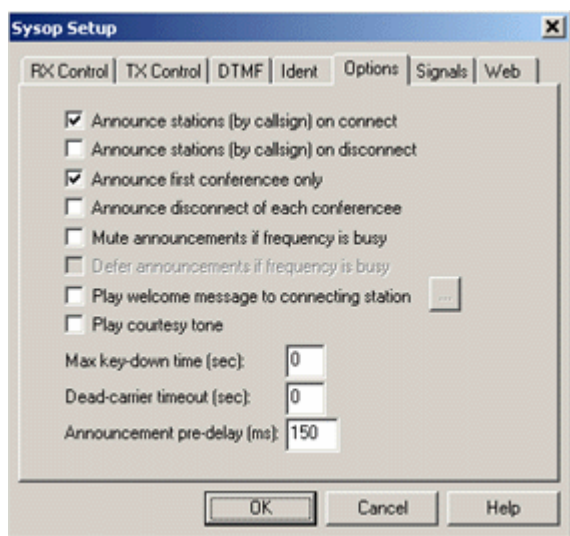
Sysop Setup

RX Control | TX Control | DTMF | Ident | Options | Signals | Web

☑ Announce stations (by callsign) on connect
☐ Announce stations (by callsign) on disconnect
☑ Announce first conferencee only
☐ Announce disconnect of each conferencee
☐ Mute announcements if frequency is busy
☐ Defer announcements if frequency is busy
☐ Play welcome message to connecting station ...
☐ Play courtesy tone

Max key-down time (sec): 0
Dead-carrier timeout (sec): 0
Announcement pre-delay (ms): 150

OK | Cancel | Help